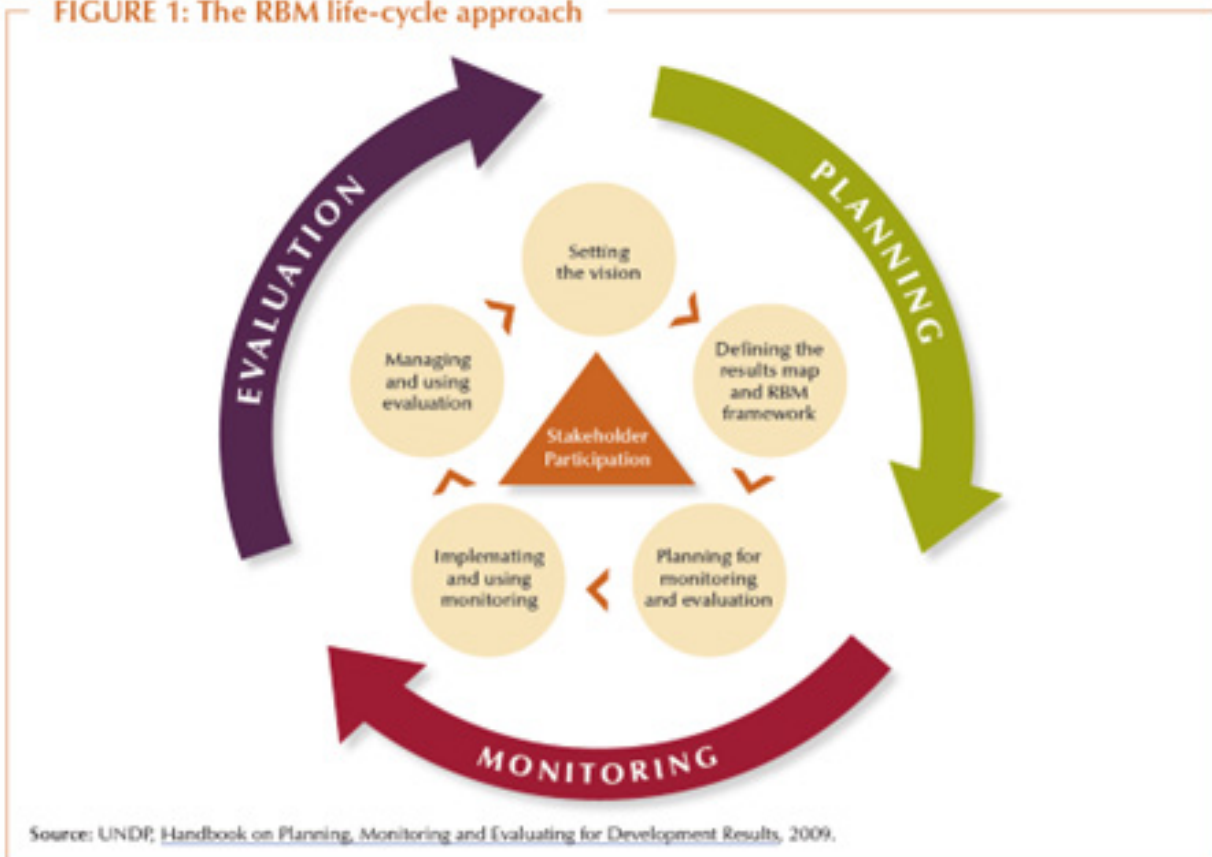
FIGURE 1: The RBM life-cycle approach

EVALUATION

PLANNING

MONITORING

Setting the vision

Defining the results map and RBM framework

Planning for monitoring and evaluation

Implemating and using monitoring

Managing and using evaluation

Stakeholder Participation

Source: UNDP, Handbook on Planning, Monitoring and Evaluating for Development Results, 2009.